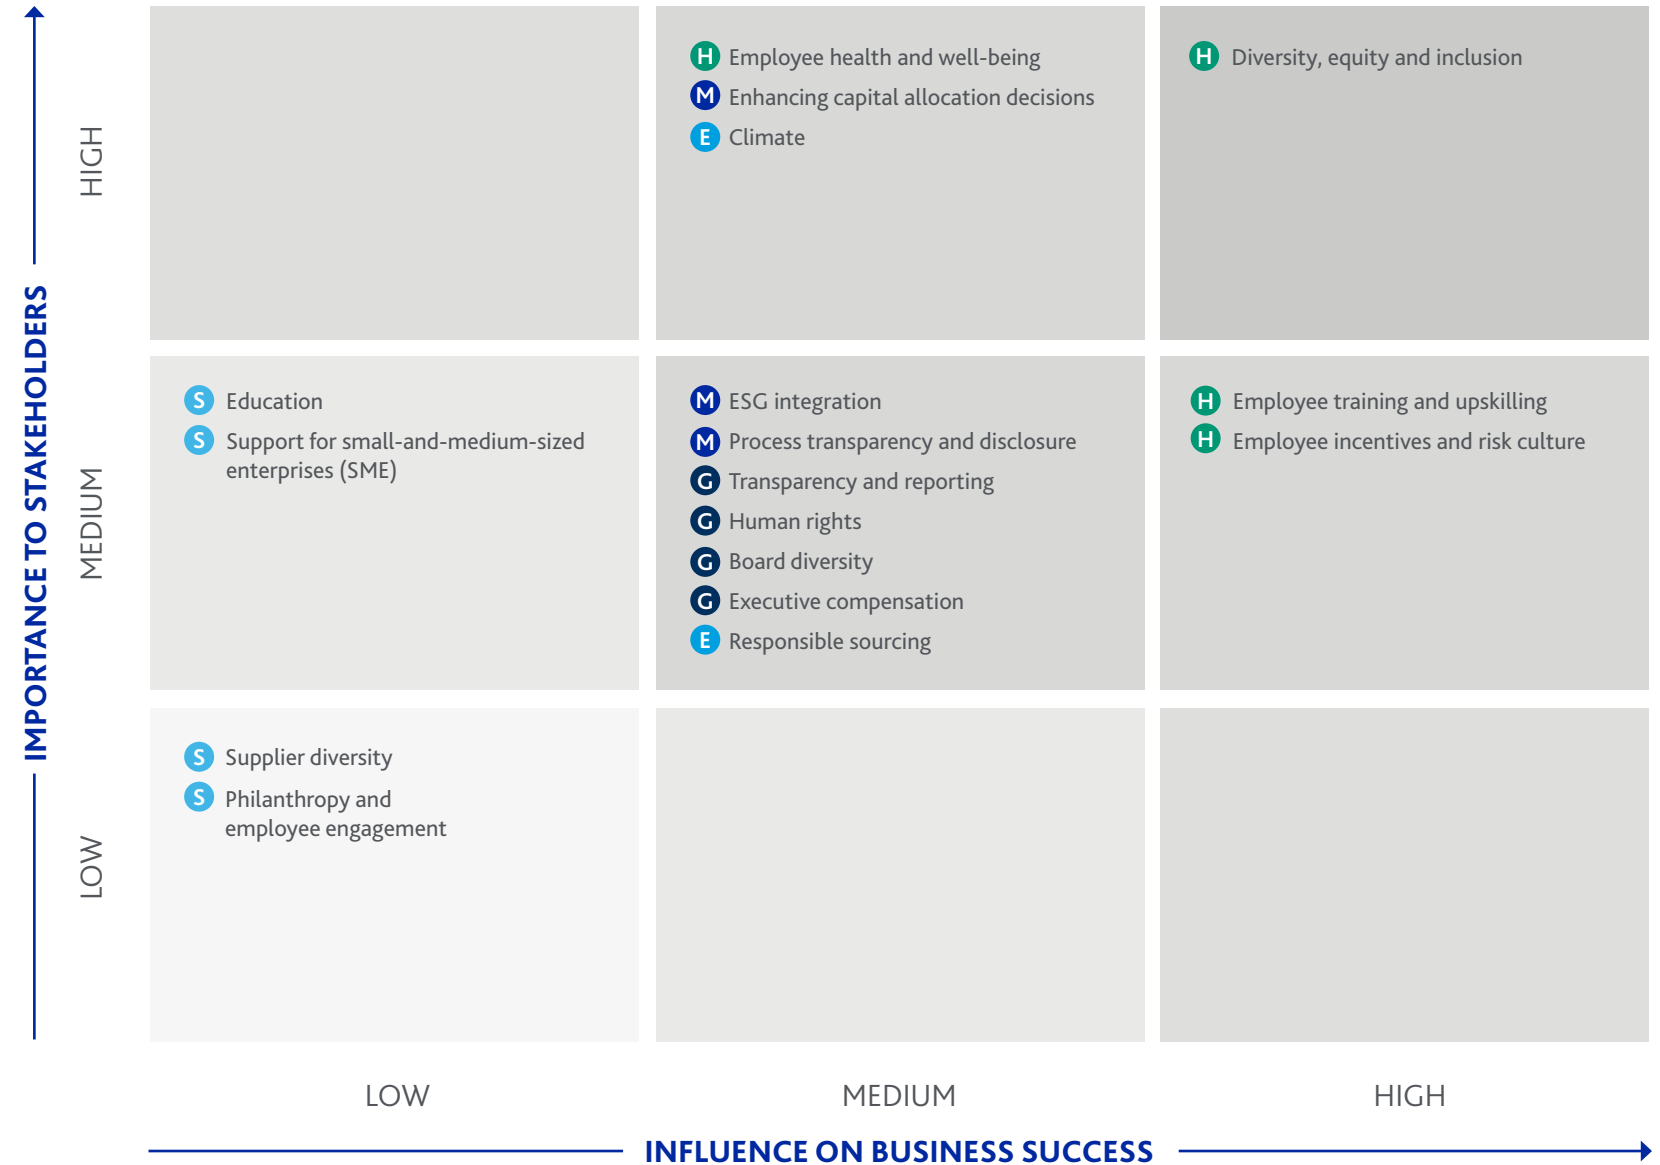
IMPORTANCE TO STAKEHOLDERS

HIGH

MEDIUM

LOW

| | LOW | MEDIUM | HIGH |
|---|---|---|---|
| HIGH | | H Employee health and well-being<br>M Enhancing capital allocation decisions<br>E Climate | H Diversity, equity and inclusion |
| MEDIUM | S Education<br>S Support for small-and-medium-sized enterprises (SME) | M ESG integration<br>M Process transparency and disclosure<br>G Transparency and reporting<br>G Human rights<br>G Board diversity<br>G Executive compensation<br>E Responsible sourcing | H Employee training and upskilling<br>H Employee incentives and risk culture |
| LOW | S Supplier diversity<br>S Philanthropy and employee engagement | | |

LOW

MEDIUM

HIGH

INFLUENCE ON BUSINESS SUCCESS